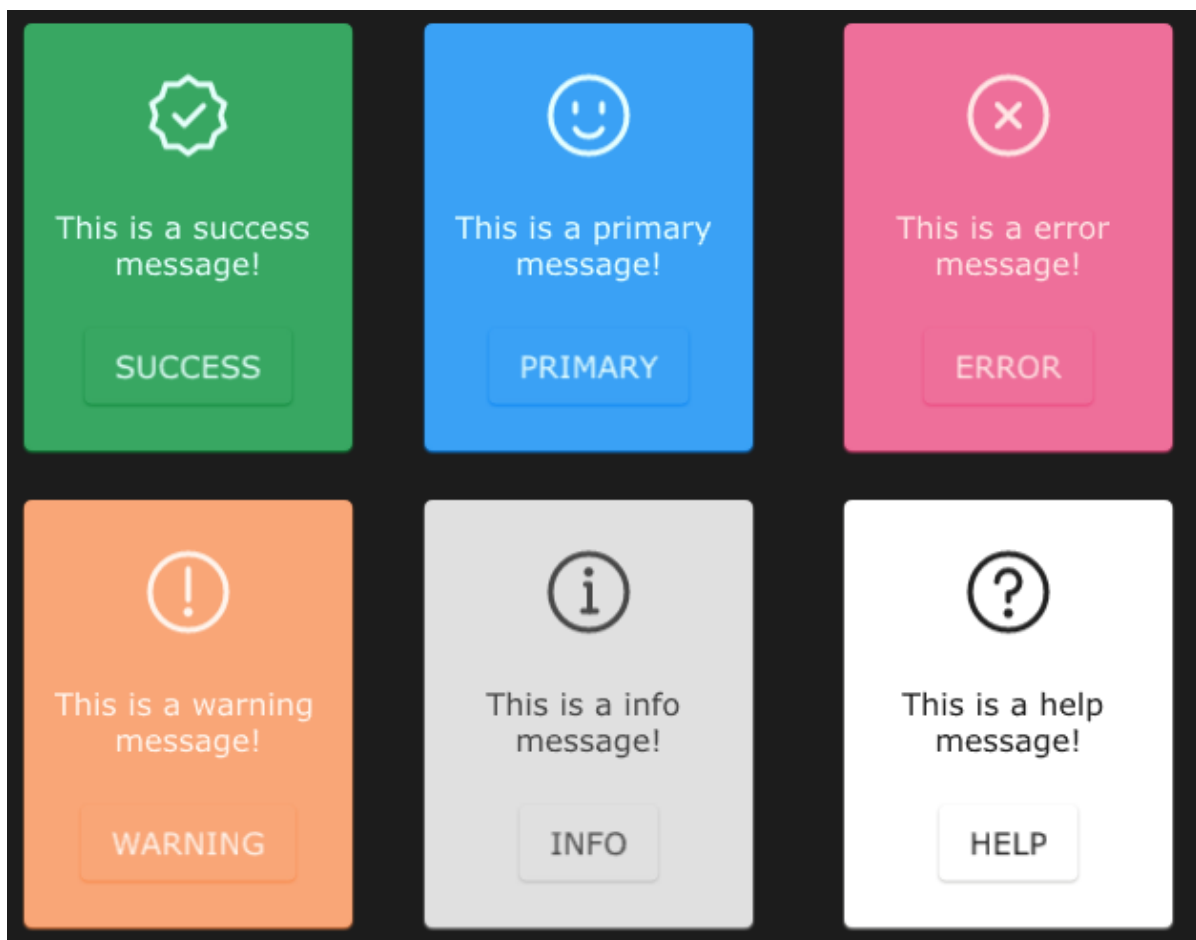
This is a success message!

SUCCESS

This is a primary message!

PRIMARY

This is a error message!

ERROR

This is a warning message!

WARNING

This is a info message!

INFO

This is a help message!

HELP